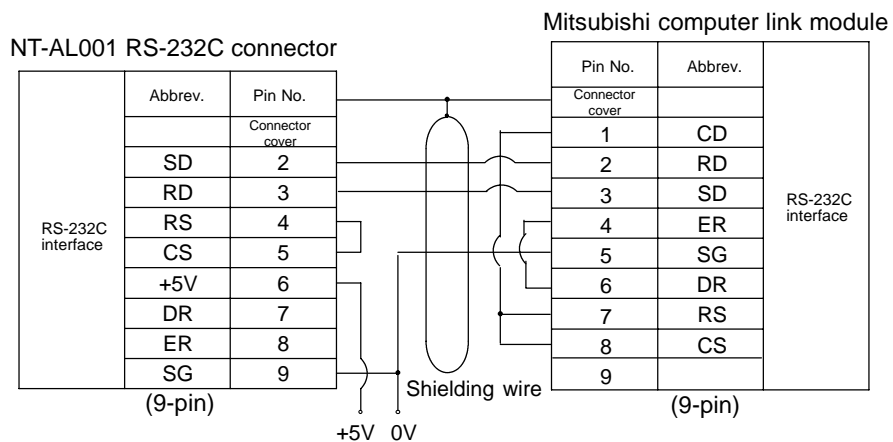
NT-AL001 RS-232C connector

| | Abbrev. | Pin No. |
|---|---|---|
| RS-232C interface | | Connector cover |
| | SD | 2 |
| | RD | 3 |
| | RS | 4 |
| | CS | 5 |
| | +5V | 6 |
| | DR | 7 |
| | ER | 8 |
| | SG | 9 |

(9-pin)

Mitsubishi computer link module

| Pin No. | Abbrev. | |
|---|---|---|
| Connector cover | | RS-232C interface |
| 1 | CD | |
| 2 | RD | |
| 3 | SD | |
| 4 | ER | |
| 5 | SG | |
| 6 | DR | |
| 7 | RS | |
| 8 | CS | |
| 9 | | |

(9-pin)

Shielding wire

+5V 0V